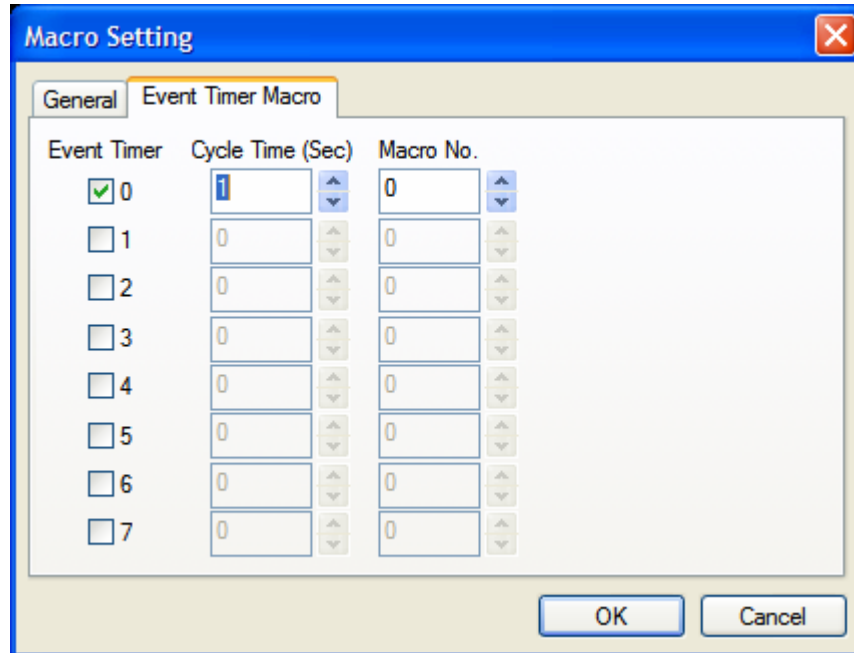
Macro Setting

General | Event Timer Macro

| Event Timer | Cycle Time (Sec) | Macro No. |
|---|---|---|
| 0 | 1 | 0 |
| 1 | 0 | 0 |
| 2 | 0 | 0 |
| 3 | 0 | 0 |
| 4 | 0 | 0 |
| 5 | 0 | 0 |
| 6 | 0 | 0 |
| 7 | 0 | 0 |

OK Cancel